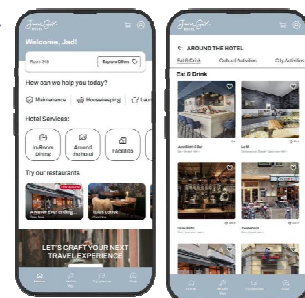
Welcome, Jad!

Room 25

Explore Offers

How can we help you today?

Maintenance

Housekeeping

Hotel Services:

In-Room Dining

Around the hotel

Facilities

Try our restaurants

LET'S CRAFT YOUR NEXT TRAVEL EXPERIENCE

AROUND THE HOTEL

Eat & Drink

Cultural Activities

City Activities

Eat & Drink

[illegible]

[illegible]

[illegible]

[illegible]